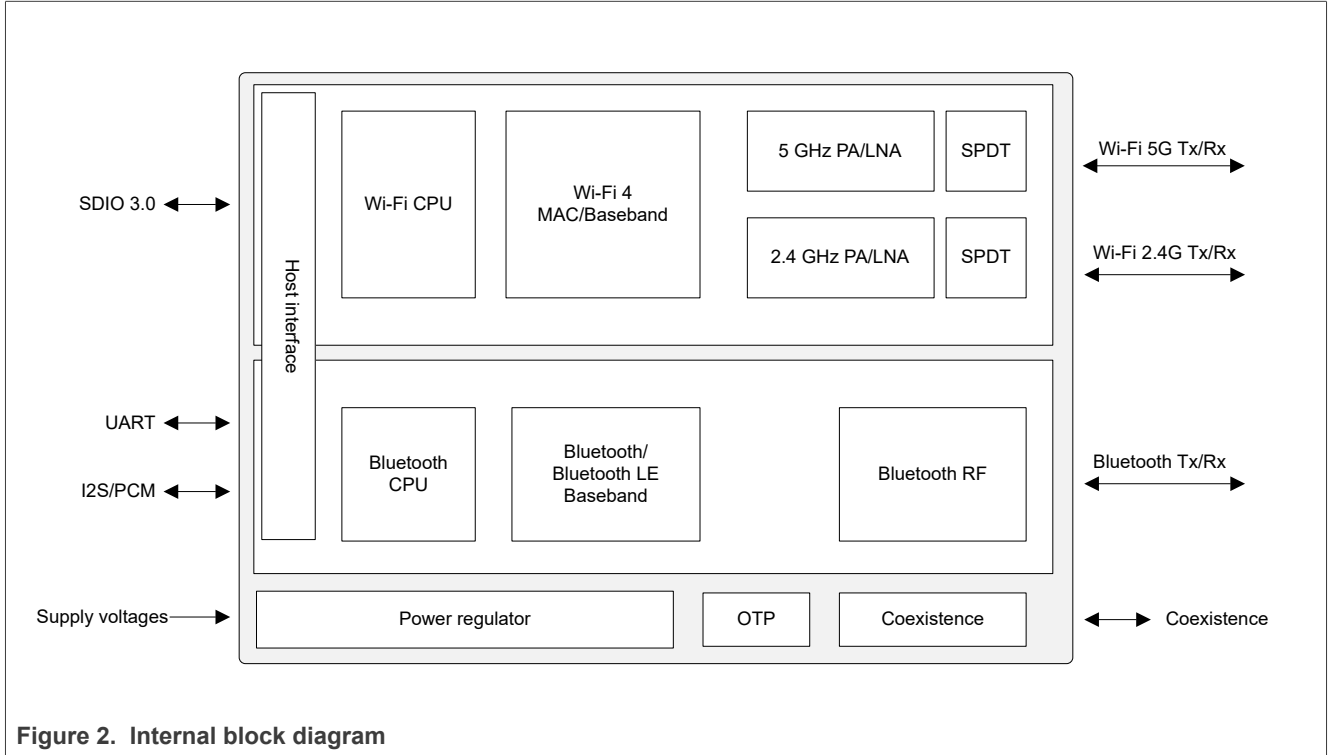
SDIO 3.0

Host interface

Wi-Fi CPU

Wi-Fi 4 MAC/Baseband

5 GHz PA/LNA

SPDT

Wi-Fi 5G Tx/Rx

2.4 GHz PA/LNA

SPDT

Wi-Fi 2.4G Tx/Rx

UART

I2S/PCM

Bluetooth CPU

Bluetooth/ Bluetooth LE Baseband

Bluetooth RF

Bluetooth Tx/Rx

Supply voltages

Power regulator

OTP

Coexistence

Coexistence

Figure 2. Internal block diagram